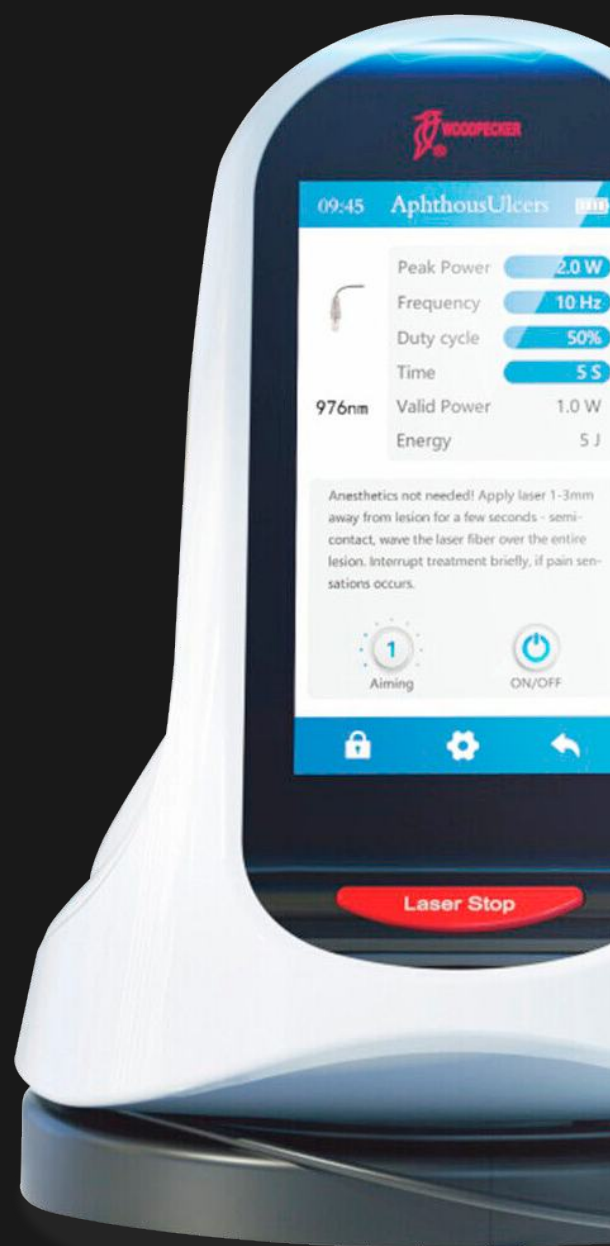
WOODPECKER

09:45 AphthousUlcers

| Peak Power | 2.0 W |
|---|---|
| Frequency | 10 Hz |
| Duty cycle | 50% |
| Time | 5 S |
| Valid Power | 1.0 W |
| Energy | 5 J |

976nm

Anesthetics not needed! Apply laser 1-3mm away from lesion for a few seconds - semi-contact, wave the laser fiber over the entire lesion. Interrupt treatment briefly, if pain sensations occurs.

1
Aiming

ON/OFF

Laser Stop